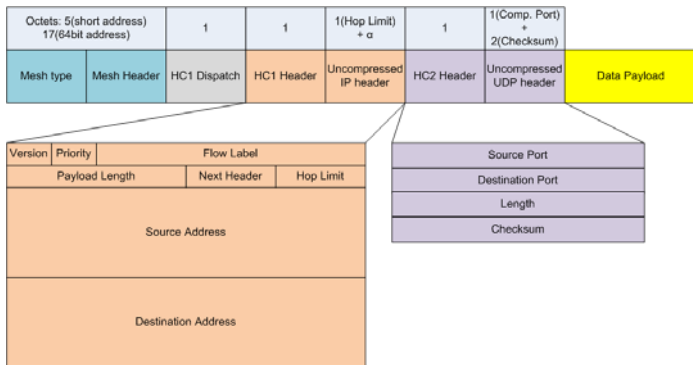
| Octets: 5(short address) 17(64bit address) | | 1 | 1 | 1(Hop Limit) + α | 1 | 1(Comp. Port) + 2(Checksum) | |
|---|---|---|---|---|---|---|---|
| Mesh type | Mesh Header | HC1 Dispatch | HC1 Header | Uncompressed IP header | HC2 Header | Uncompressed UDP header | Data Payload |

| Version | Priority | Flow Label | |
|---|---|---|---|
| Payload Length | | Next Header | Hop Limit |
| Source Address | | | |
| Destination Address | | | |

| Source Port |
|---|
| Destination Port |
| Length |
| Checksum |